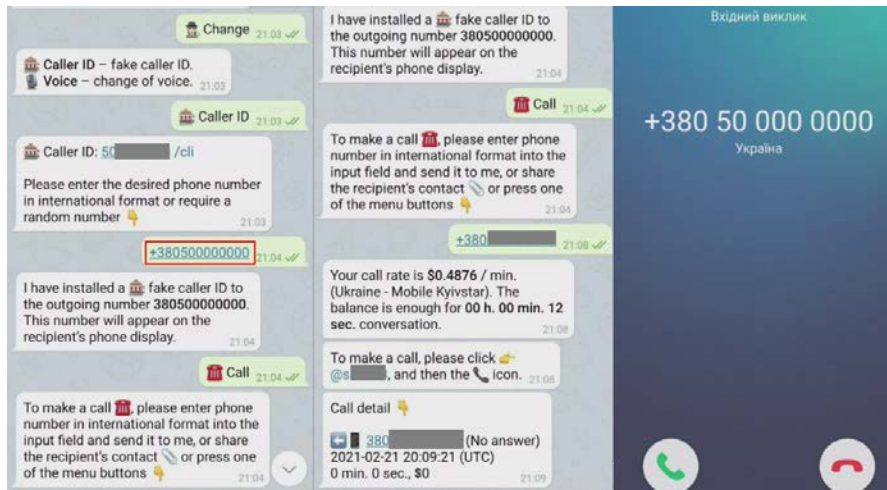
Change 21:03

Caller ID – fake caller ID.
Voice – change of voice. 21:03

Caller ID 21:03

Caller ID: 50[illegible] /cli

Please enter the desired phone number in international format or require a random number 21:03

+380500000000 21:04

I have installed a fake caller ID to the outgoing number 380500000000. This number will appear on the recipient's phone display. 21:04

Call 21:04

To make a call, please enter phone number in international format into the input field and send it to me, or share the recipient's contact or press one of the menu buttons 21:04

I have installed a fake caller ID to the outgoing number 380500000000. This number will appear on the recipient's phone display. 21:04

Call 21:04

To make a call, please enter phone number in international format into the input field and send it to me, or share the recipient's contact or press one of the menu buttons 21:04

+380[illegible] 21:08

Your call rate is $0.4876 / min. (Ukraine - Mobile Kyivstar). The balance is enough for 00 h. 00 min. 12 sec. conversation. 21:08

To make a call, please click @s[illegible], and then the icon. 21:08

Call detail

380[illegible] (No answer)
2021-02-21 20:09:21 (UTC)
0 min. 0 sec., $0 21:09

Вхідний виклик

+380 50 000 0000
Україна